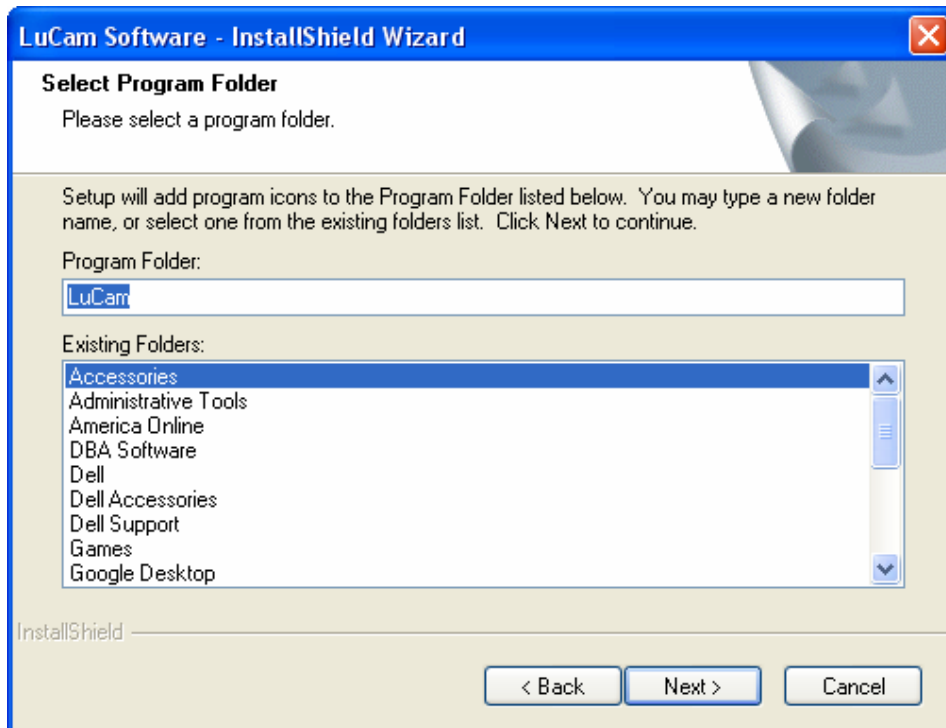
LuCam Software - InstallShield Wizard

Select Program Folder

Please select a program folder.

Setup will add program icons to the Program Folder listed below. You may type a new folder name, or select one from the existing folders list. Click Next to continue.

Program Folder:

LuCam

Existing Folders:

Accessories
Administrative Tools
America Online
DBA Software
Dell
Dell Accessories
Dell Support
Games
Google Desktop

InstallShield

< Back

Next >

Cancel